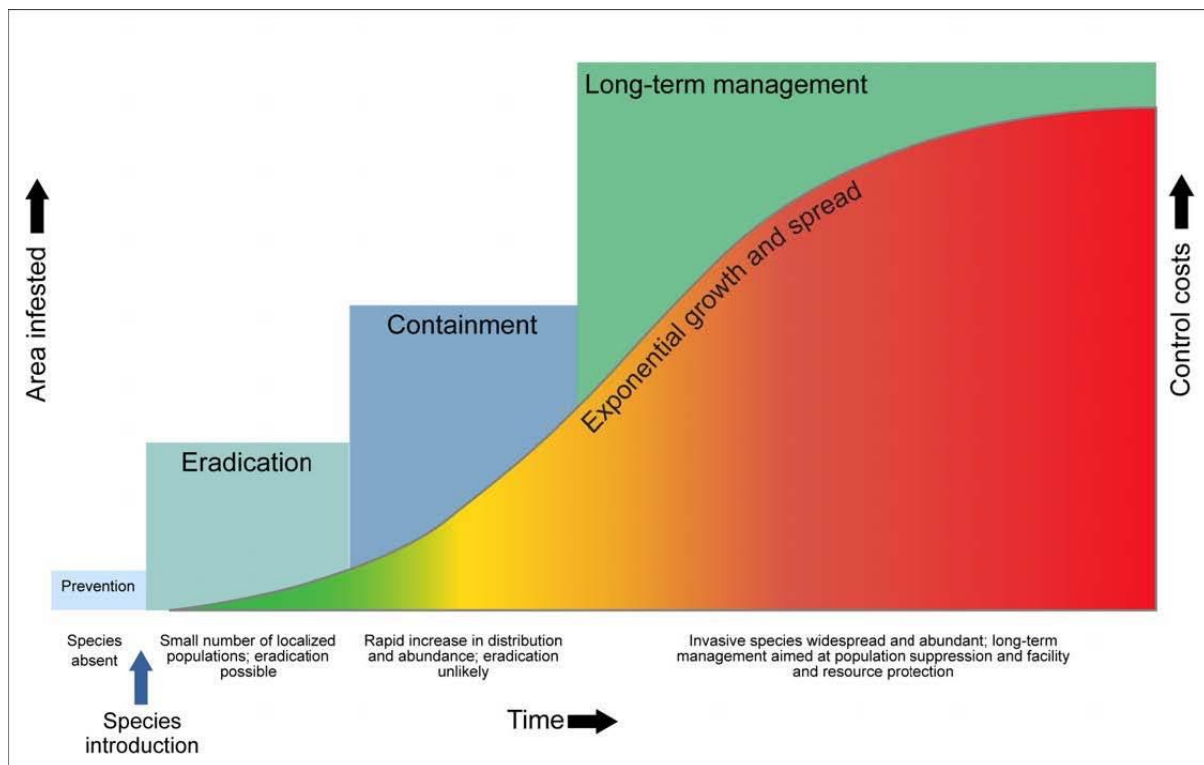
Long-term management

Containment

Eradication

Prevention

Exponential growth and spread

Area infested

Control costs

Species absent

Small number of localized populations; eradication possible

Rapid increase in distribution and abundance; eradication unlikely

Invasive species widespread and abundant; long-term management aimed at population suppression and facility and resource protection

Species introduction

Time